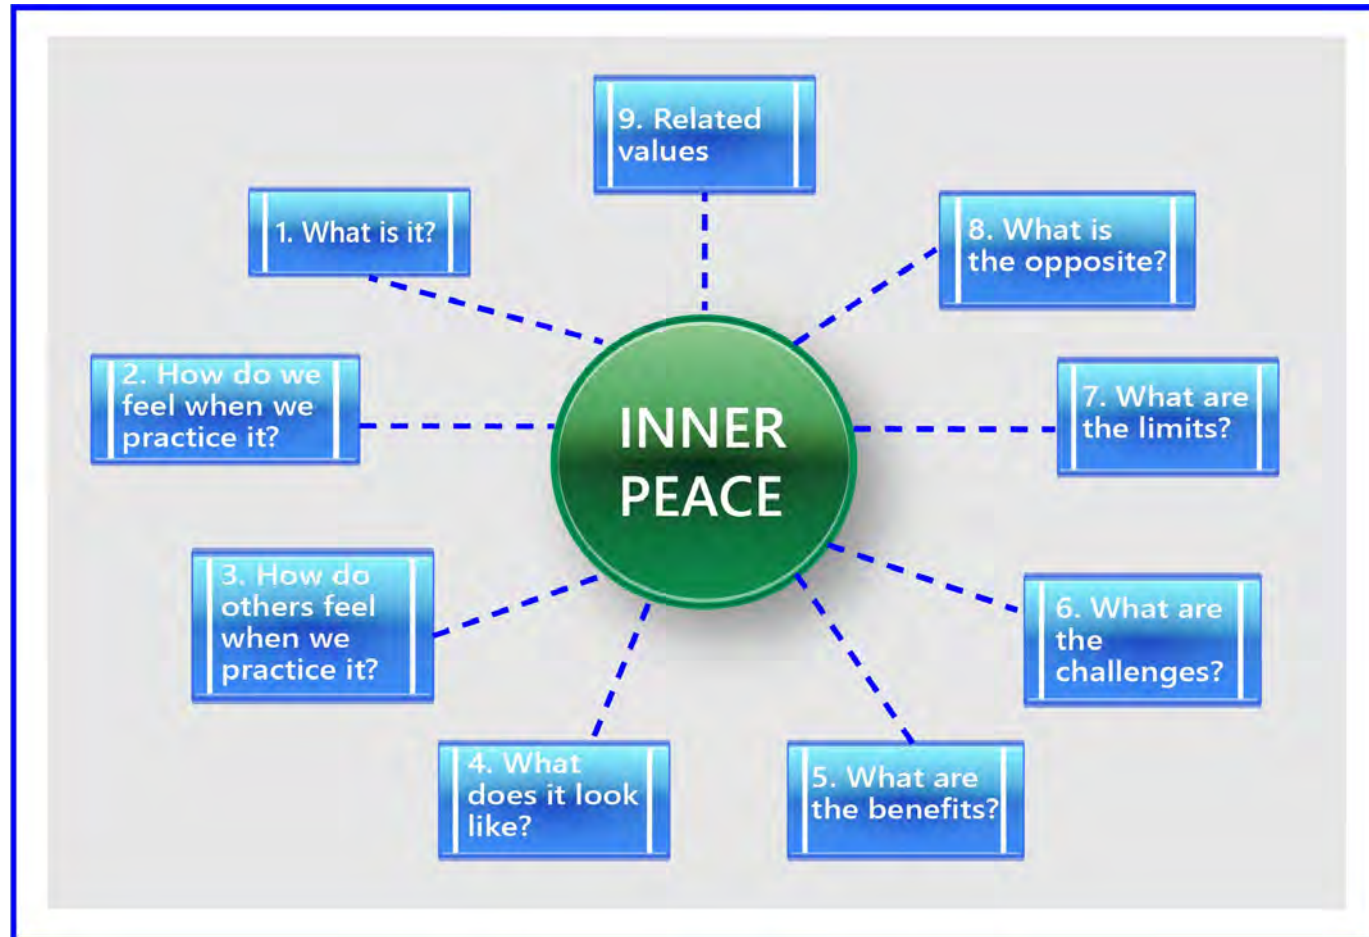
INNER PEACE

1. What is it?

2. How do we feel when we practice it?

3. How do others feel when we practice it?

4. What does it look like?

5. What are the benefits?

6. What are the challenges?

7. What are the limits?

8. What is the opposite?

9. Related values